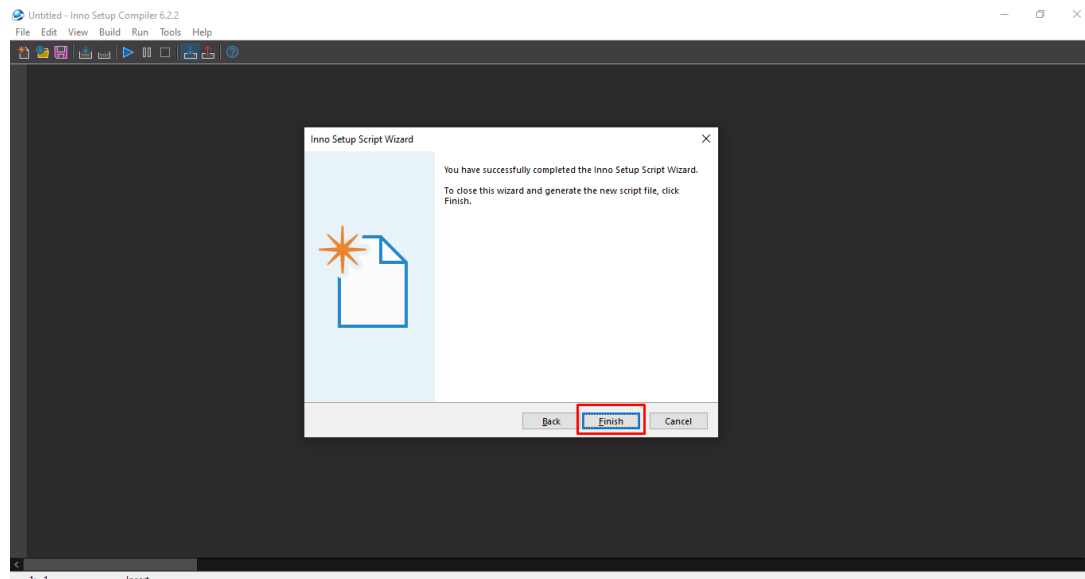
Untitled - Inno Setup Compiler 6.2.2
File Edit View Build Run Tools Help

Inno Setup Script Wizard

You have successfully completed the Inno Setup Script Wizard.

To close this wizard and generate the new script file, click Finish.

Back Finish Cancel

1: 1 Insert